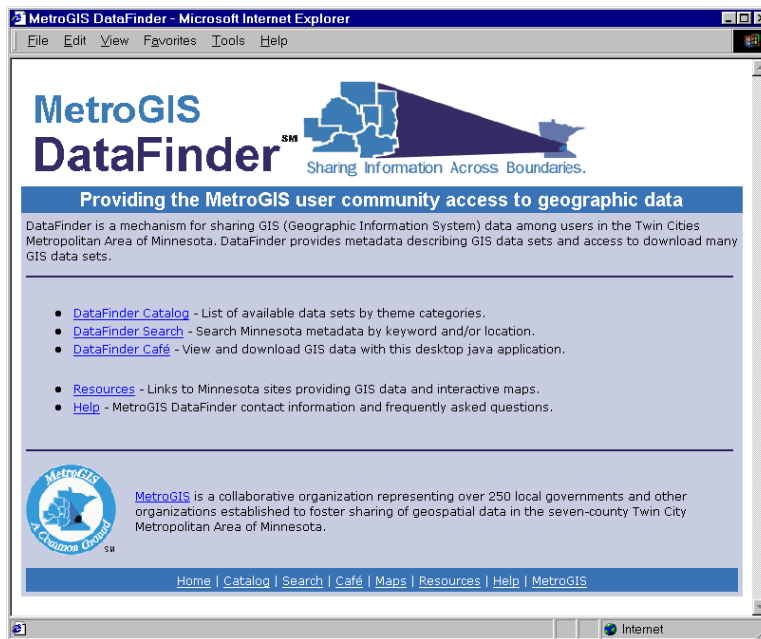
MetroGIS DataFinder - Microsoft Internet Explorer

File Edit View Favorites Tools Help

MetroGIS DataFinder℠

Sharing Information Across Boundaries.

Providing the MetroGIS user community access to geographic data

DataFinder is a mechanism for sharing GIS (Geographic Information System) data among users in the Twin Cities Metropolitan Area of Minnesota. DataFinder provides metadata describing GIS data sets and access to download many GIS data sets.

- DataFinder Catalog - List of available data sets by theme categories.
- DataFinder Search - Search Minnesota metadata by keyword and/or location.
- DataFinder Café - View and download GIS data with this desktop java application.

- Resources - Links to Minnesota sites providing GIS data and interactive maps.
- Help - MetroGIS DataFinder contact information and frequently asked questions.

MetroGIS A Common Ground SM

MetroGIS is a collaborative organization representing over 250 local governments and other organizations established to foster sharing of geospatial data in the seven-county Twin City Metropolitan Area of Minnesota.

Home | Catalog | Search | Café | Maps | Resources | Help | MetroGIS

Internet